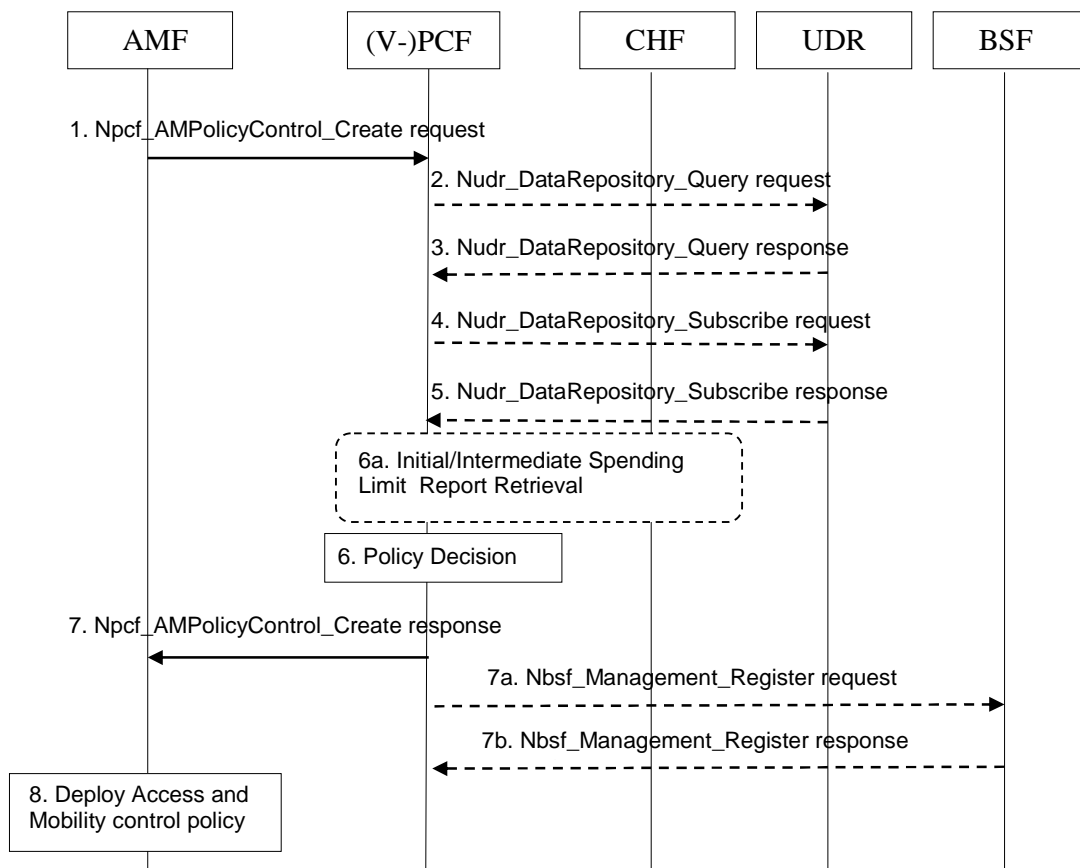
AMF

(V-)PCF

CHF

UDR

BSF

1. Npcf_AMPolicyControl_Create request

2. Nudr_DataRepository_Query request

3. Nudr_DataRepository_Query response

4. Nudr_DataRepository_Subscribe request

5. Nudr_DataRepository_Subscribe response

6a. Initial/Intermediate Spending Limit Report Retrieval

6. Policy Decision

7. Npcf_AMPolicyControl_Create response

7a. Nbsf_Management_Register request

7b. Nbsf_Management_Register response

8. Deploy Access and Mobility control policy